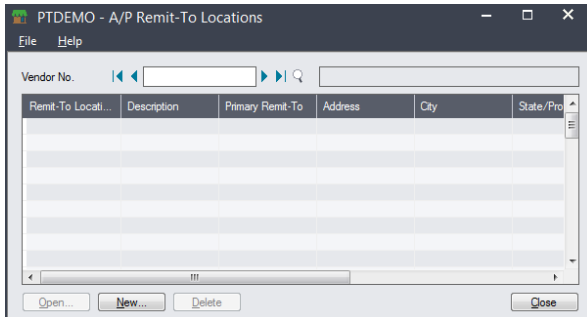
PTDEMO - A/P Remit-To Locations

File Help

Vendor No.

| Remit-To Locati... | Description | Primary Remit-To | Address | City | State/Pro |
|---|---|---|---|---|---|
| | | | | | |

Open... New... Delete Close